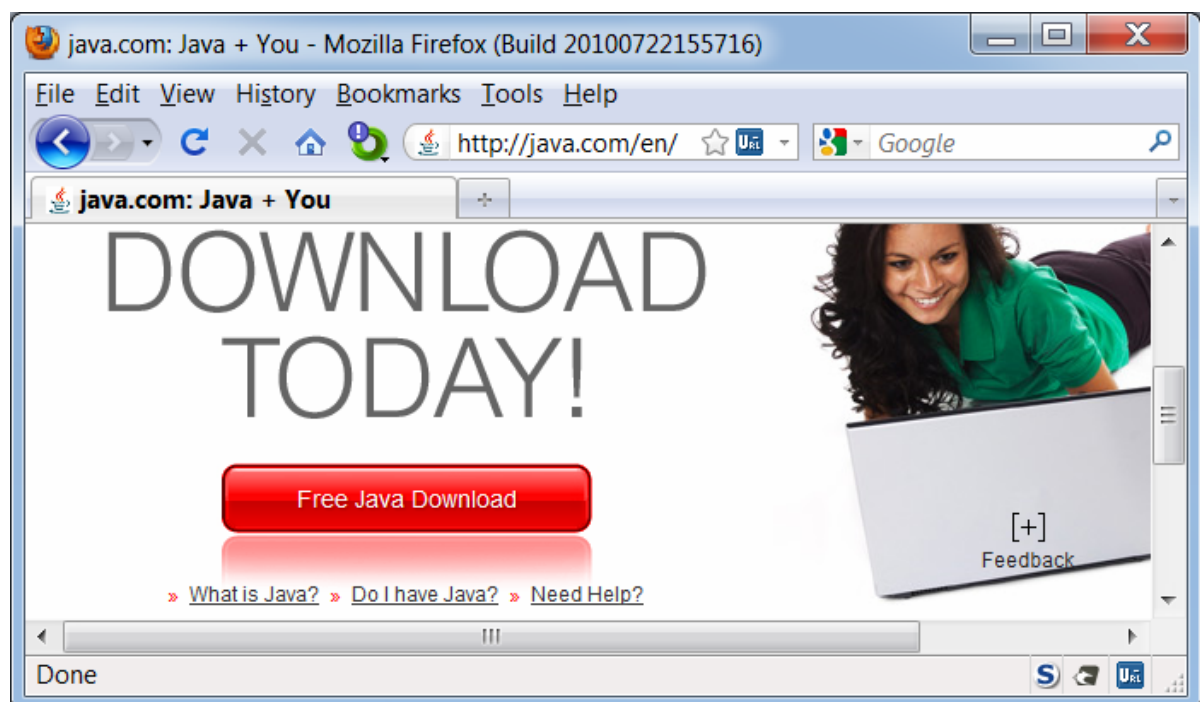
java.com: Java + You - Mozilla Firefox (Build 20100722155716)

File Edit View History Bookmarks Tools Help

http://java.com/en/

Google

java.com: Java + You

+

DOWNLOAD TODAY!

Free Java Download

» What is Java? » Do I have Java? » Need Help?

[+]
Feedback

Done